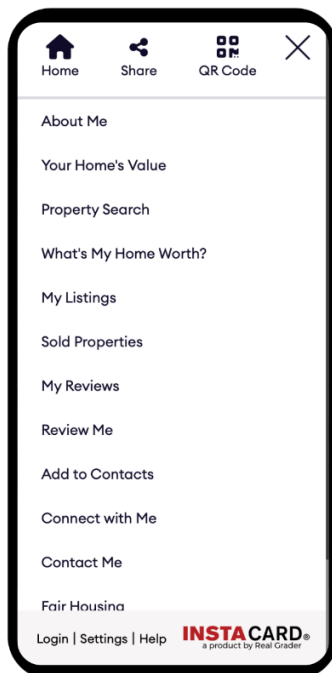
Home Share QR Code

About Me

Your Home's Value

Property Search

What's My Home Worth?

My Listings

Sold Properties

My Reviews

Review Me

Add to Contacts

Connect with Me

Contact Me

Fair Housing

Login | Settings | Help INSTACARD® a product by Real Grader